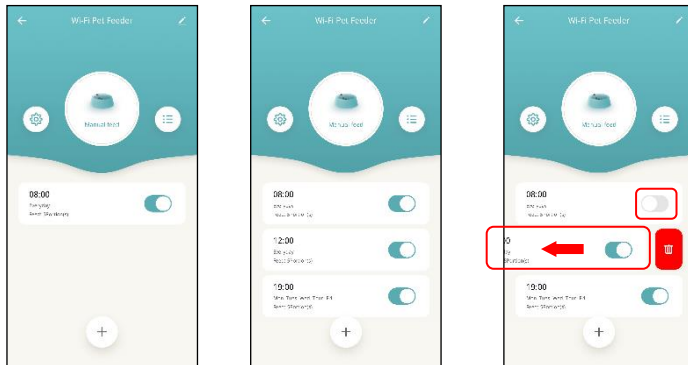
Wi-Fi Pet Feeder

Manual feed

08:00
Everyday
Feed 1Portion(s)

+

Wi-Fi Pet Feeder

Manual feed

08:00
Everyday
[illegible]

12:00
Everyday
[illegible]

19:00
Mon Tues Wed Thur Fri
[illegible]

+

Wi-Fi Pet Feeder

08:00
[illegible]
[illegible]

0
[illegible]
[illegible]

19:00
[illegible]
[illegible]

+